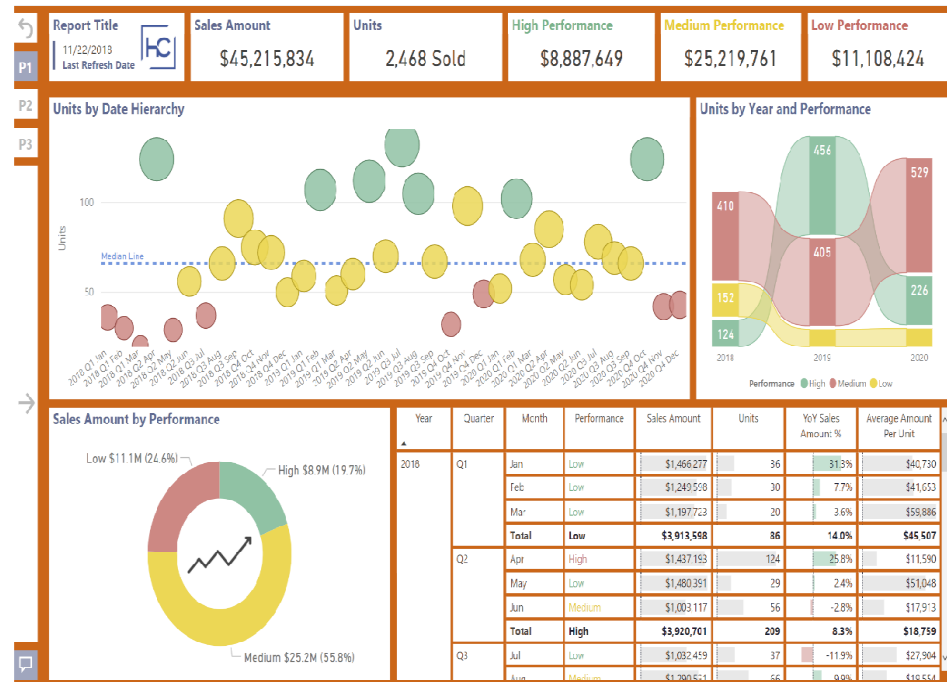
P1
P2
P3

Report Title
11/22/2013
Last Refresh Date
HC

Sales Amount
$45,215,834

Units
2,468 Sold

High Performance
$8,887,649

Medium Performance
$25,219,761

Low Performance
$11,108,424

Units by Date Hierarchy

100
50
Units
Median Line

2018 Q1 Jan, 2018 Q1 Feb, 2018 Q1 Mar, 2018 Q2 Apr, 2018 Q2 May, 2018 Q2 Jun, 2018 Q3 Jul, 2018 Q3 Aug, 2018 Q3 Sep, 2018 Q4 Oct, 2018 Q4 Nov, 2018 Q4 Dec, 2019 Q1 Jan, 2019 Q1 Feb, 2019 Q1 Mar, 2019 Q2 Apr, 2019 Q2 May, 2019 Q2 Jun, 2019 Q3 Jul, 2019 Q3 Aug, 2019 Q3 Sep, 2019 Q4 Oct, 2019 Q4 Nov, 2019 Q4 Dec, 2020 Q1 Jan, 2020 Q1 Feb, 2020 Q1 Mar, 2020 Q2 Apr, 2020 Q2 May, 2020 Q2 Jun, 2020 Q3 Jul, 2020 Q3 Aug, 2020 Q3 Sep, 2020 Q4 Oct, 2020 Q4 Nov, 2020 Q4 Dec

Units by Year and Performance

410
456
529
405
152
124
226
2018
2019
2020
Performance ● High ● Medium ● Low

Sales Amount by Performance

Low $11.1M (24.6%)
High $8.9M (19.7%)
Medium $25.2M (55.8%)

| Year | Quarter | Month | Performance | Sales Amount | Units | YoY Sales Amoun: % | Average Amount Per Unit |
|---|---|---|---|---|---|---|---|
| 2018 | Q1 | Jan | Low | $1,466,277 | 36 | 31.3% | $40,730 |
| | | Feb | Low | $1,249,508 | 30 | 7.7% | $41,653 |
| | | Mar | Low | $1,197,723 | 20 | 3.6% | $59,886 |
| | | Total | Low | $3,913,568 | 86 | 14.0% | $45,507 |
| | Q2 | Apr | High | $1,437,193 | 124 | 25.8% | $11,590 |
| | | May | Low | $1,480,391 | 29 | 2.4% | $51,048 |
| | | Jun | Medium | $1,003,117 | 56 | -2.8% | $17,913 |
| | | Total | High | $3,920,701 | 209 | 8.3% | $18,759 |
| | Q3 | Jul | Low | $1,032,459 | 37 | -11.9% | $27,904 |
| | | Aug | Medium | $1,290,5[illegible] | 66 | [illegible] | $18,55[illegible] |